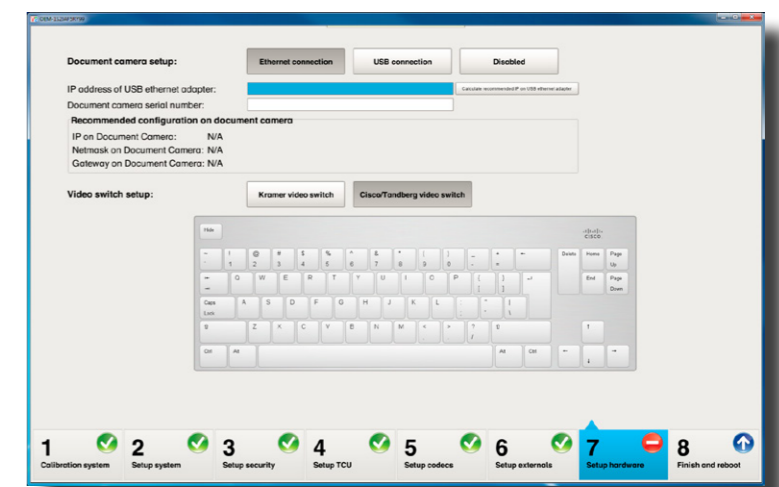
Document camera setup:

Ethernet connection

USB connection

Disabled

IP address of USB ethernet adapter:

Calculate recommended IP on USB ethernet adapter

Document camera serial number:

Recommended configuration on document camera

IP on Document Camera: N/A

Netmask on Document Camera: N/A

Gateway on Document Camera: N/A

Video switch setup:

Kramer video switch

Cisco/Tandberg video switch

Hide

~ ` ! 1 @ 2 # 3 $ 4 % 5 ^ 6 & 7 * 8 ( 9 ) 0 _ - + = ←

Delete Home Page Up

⇥ Q W E R T Y U I O P { [ } ] ↵

End Page Down

Caps Lock A S D F G H J K L : ; " ' | \

⇧ Z X C V B N M < , > . ? / ⇧ ↑

Ctrl Alt Alt Ctrl ← ↓ →

1 Calibration system

2 Setup system

3 Setup security

4 Setup TCU

5 Setup codecs

6 Setup externals

7 Setup hardware

8 Finish and reboot